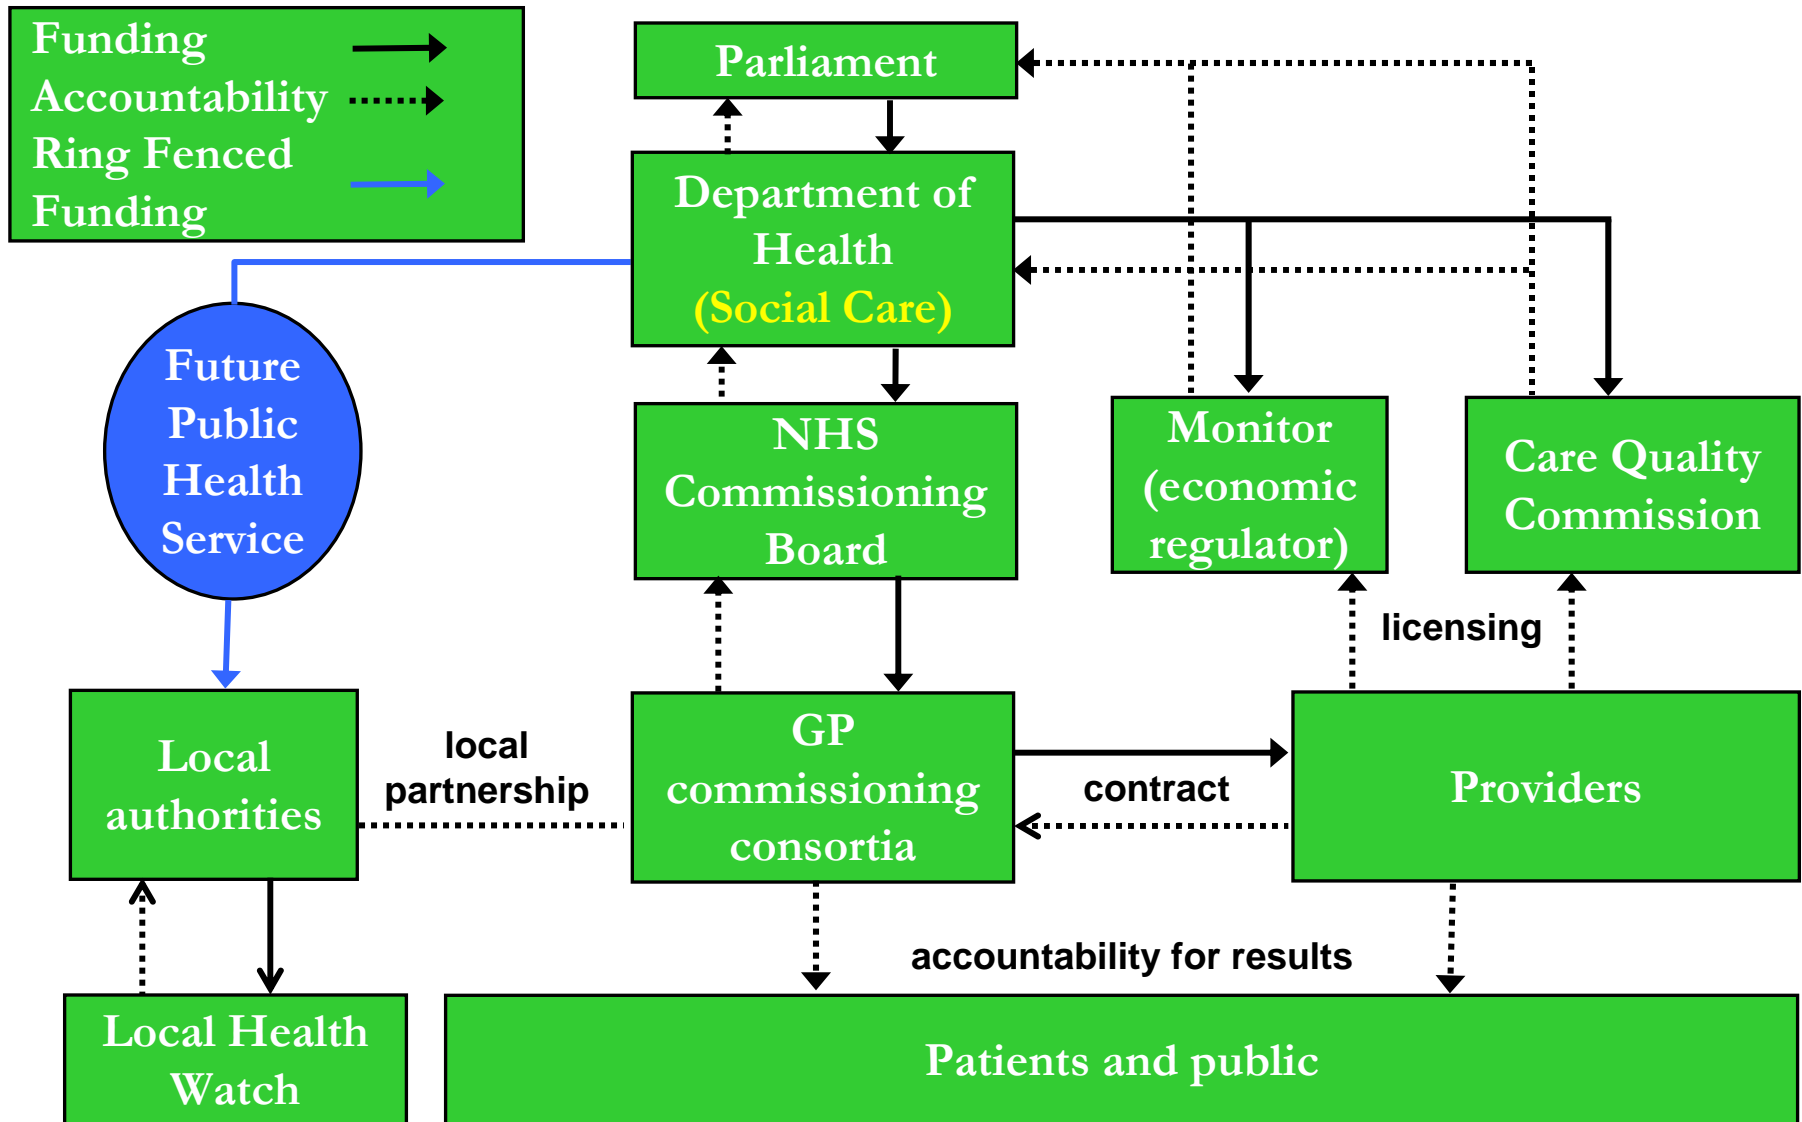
Funding
Accountability
Ring Fenced Funding

Parliament

Department of Health (Social Care)

Future Public Health Service

NHS Commissioning Board

Monitor (economic regulator)

Care Quality Commission

licensing

Local authorities

local partnership

GP commissioning consortia

contract

Providers

accountability for results

Local Health Watch

Patients and public